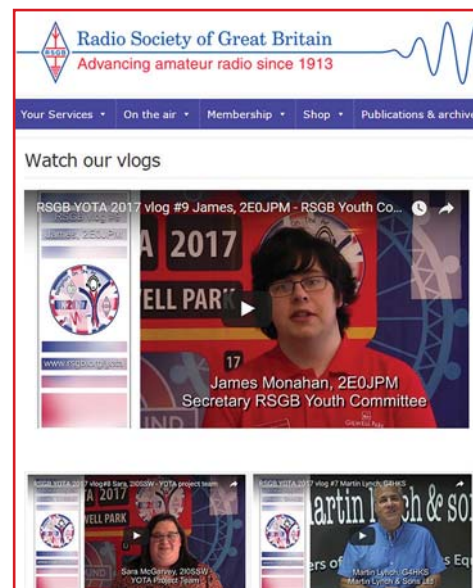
RSGB
Radio Society of Great Britain
Advancing amateur radio since 1913

Your Services ▾ On the air ▾ Membership ▾ Shop ▾ Publications & archive

Watch our vlogs

RSGB YOTA 2017 vlog #9 James, 2E0JPM - RSGB Youth Co...

A 2017
ELL PARK

17
James Monahan, 2E0JPM
Secretary RSGB Youth Committee

RSGB YOTA 2017 vlog#8 Sara, 2I0SSW - YOTA project team
ELL PARK
Sara McGerrey, 2I0SSW
YOTA Project Team

RSGB YOTA 2017 vlog #7 Martin Lynch, G4HKS
artin lynch & so
Martin Lynch, G4HKS
Martin Lynch & Sons Ltd